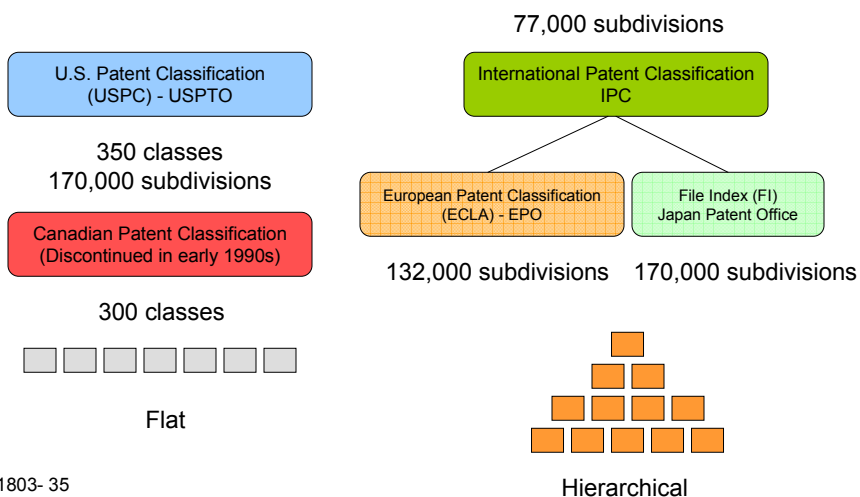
U.S. Patent Classification (USPC) - USPTO

350 classes
170,000 subdivisions

Canadian Patent Classification (Discontinued in early 1990s)

300 classes

Flat

77,000 subdivisions

International Patent Classification IPC

European Patent Classification (ECLA) - EPO

File Index (FI) Japan Patent Office

132,000 subdivisions

170,000 subdivisions

Hierarchical

1803- 35